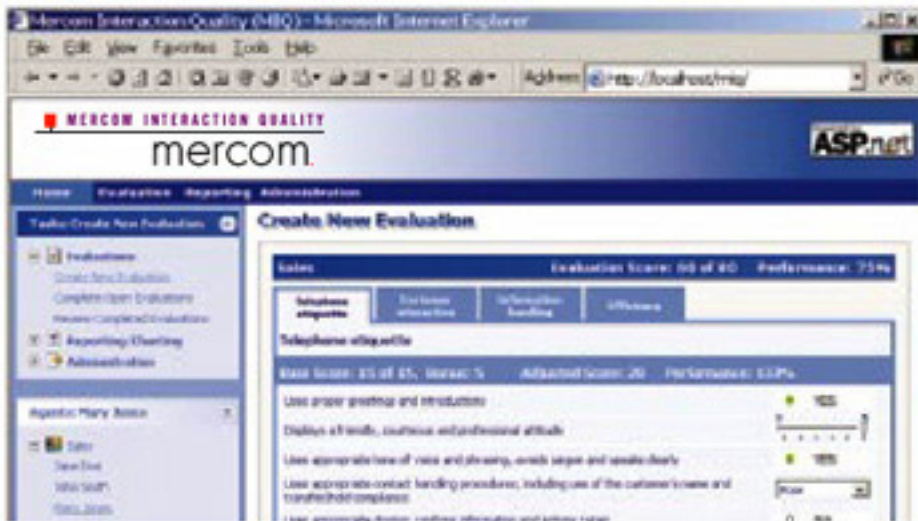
Mercom Interaction Quality (MIQ) - Microsoft Internet Explorer

File Edit View Favorites Tools Help

Address http://localhost/miq/

Go

MERCOM INTERACTION QUALITY

mercom.

ASP.net

Home Evaluation Reporting Administration

Tasks: Create New Evaluation

Evaluations

Create New Evaluation

Complete Open Evaluations

Review Completed Evaluations

Reporting/Charting

Administration

Agents: Mary Jones

Sales

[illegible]

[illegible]

Mary Jones

Create New Evaluation

Sales

Evaluation Score: 60 of 80

Performance: 75%

Telephone etiquette

Customer interaction

Information handling

Efficiency

Telephone etiquette

Base Score: 15 of 15, Bonus: 5

Adjusted Score: 20

Performance: 133%

Uses proper greetings and introductions

YES

Displays a friendly, courteous and professional attitude

Uses appropriate tone of voice and phrasing, avoids jargon and speaks clearly

YES

Uses appropriate contact handling procedures, including use of the customer's name and transfer/hold compliance

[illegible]

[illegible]